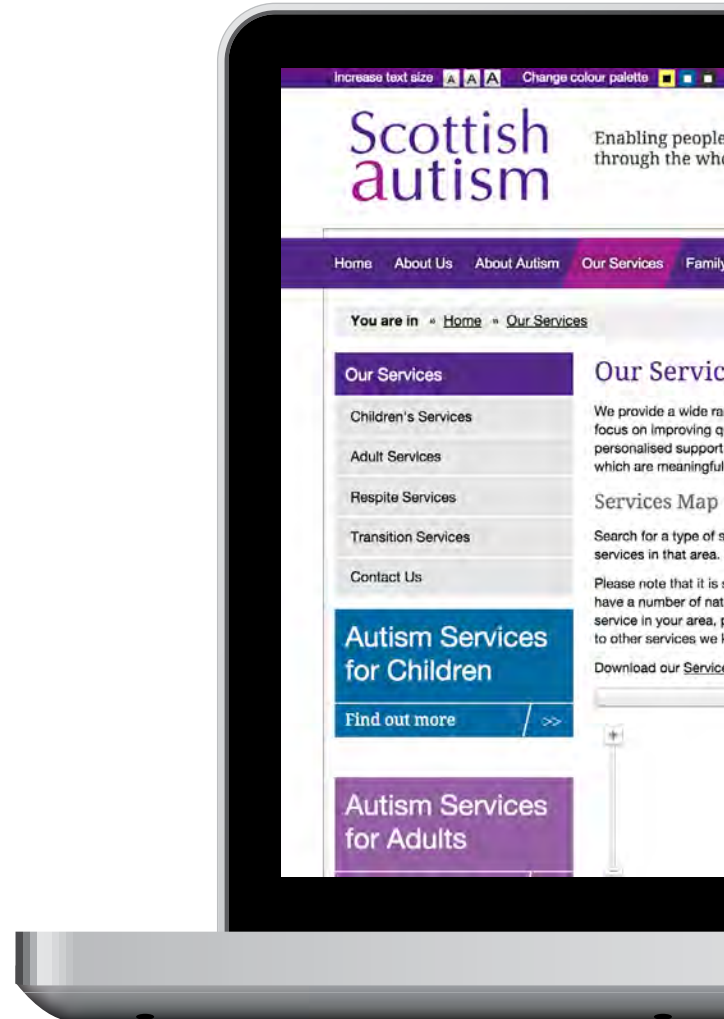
Increase text size A A A Change colour palette

Scottish autism

Enabling people through the who

Home About Us About Autism Our Services Family

You are in » Home » Our Services

Our Services

Children's Services

Adult Services

Respite Services

Transition Services

Contact Us

Autism Services for Children

Find out more >>

Autism Services for Adults

Our Servic

We provide a wide ra focus on improving q personalised support which are meaningful

Services Map

Search for a type of s services in that area.

Please note that it is have a number of nat service in your area, to other services we

Download our Servic

+